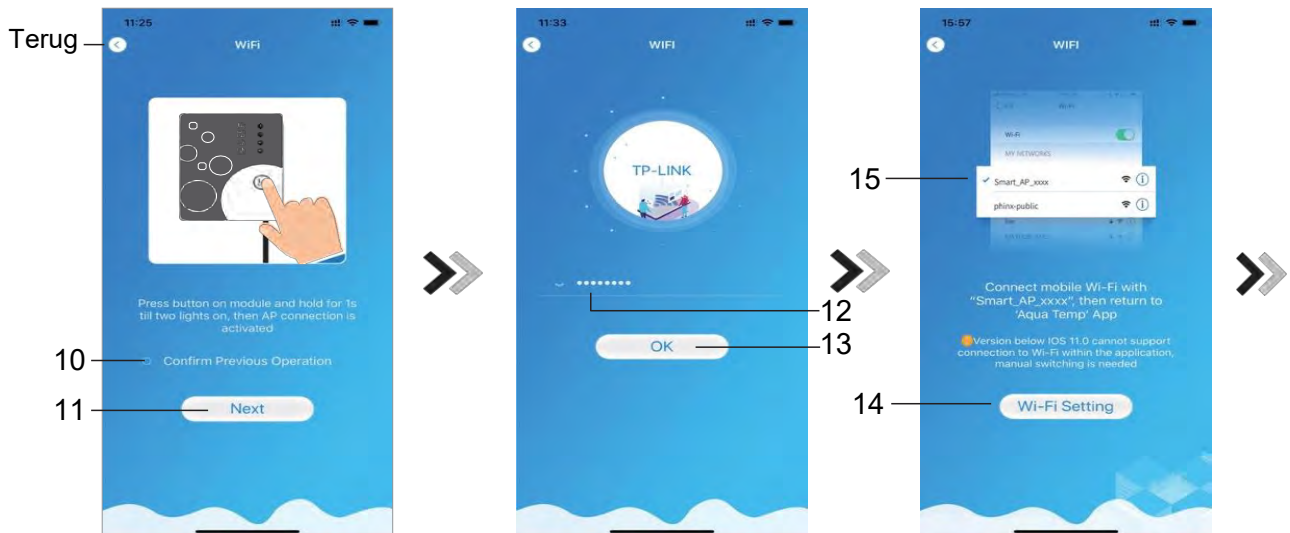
Terug

11:25

WiFi

Press button on module and hold for 1s till two lights on, then AP connection is activated

10

Confirm Previous Operation

11

Next

11:33

WIFI

TP-LINK

••••••••

12

OK

13

15:57

WIFI

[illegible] Wi-Fi

Wi-Fi

MY NETWORKS

15

Smart_AP_xxxx

phinx-public

Connect mobile Wi-Fi with "Smart_AP_xxxx", then return to 'Aqua Temp' App

Version below IOS 11.0 cannot support connection to Wi-Fi within the application, manual switching is needed

14

Wi-Fi Setting